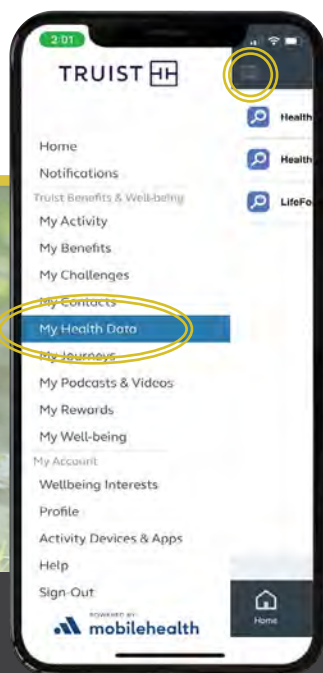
2:01

TRUIST

Home
Notifications
Truist Benefits & Well-being
My Activity
My Benefits
My Challenges
My Contacts
My Health Data
My Journeys
My Podcasts & Videos
My Rewards
My Well-being
My Account
Wellbeing Interests
Profile
Activity Devices & Apps
Help
Sign-Out

POWERED BY
mobilehealth

Health
Health
LifeFo

Home